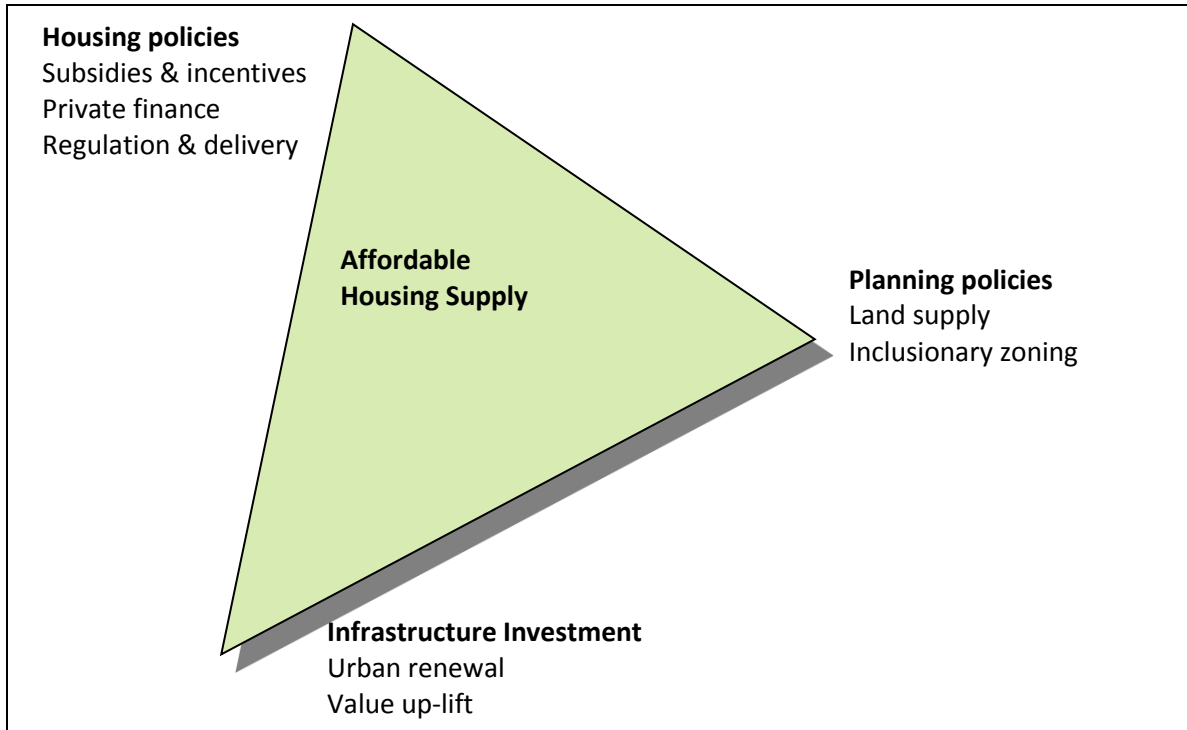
Housing policies
Subsidies & incentives
Private finance
Regulation & delivery

Affordable Housing Supply

Planning policies
Land supply
Inclusionary zoning

Infrastructure Investment
Urban renewal
Value up-lift